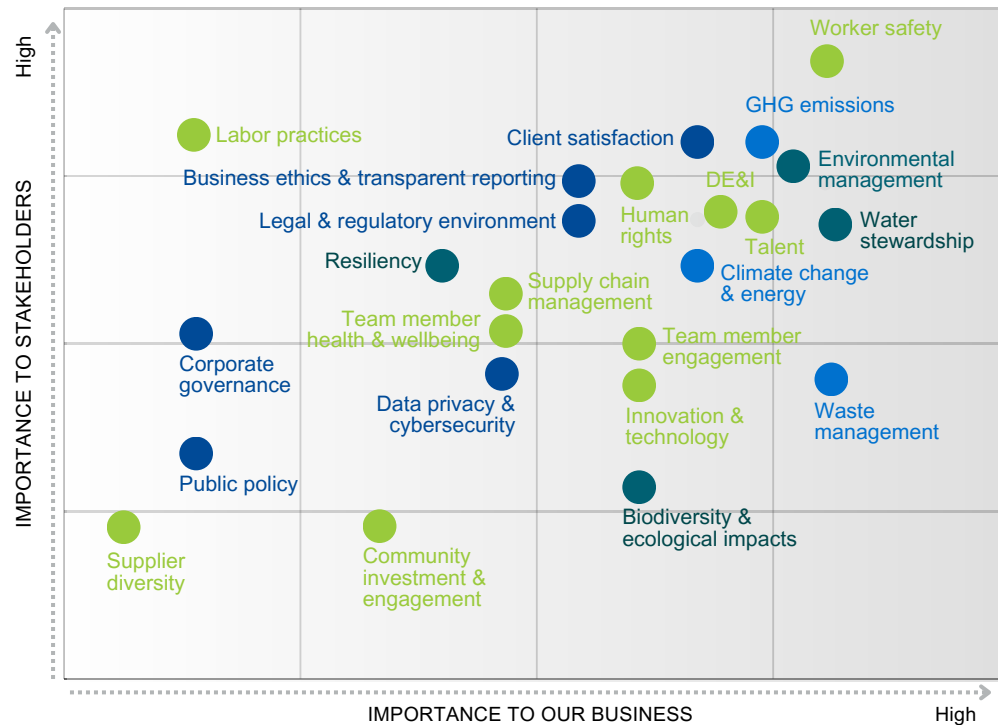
High

IMPORTANCE TO STAKEHOLDERS

Worker safety

GHG emissions

Labor practices

Client satisfaction

Environmental management

Business ethics & transparent reporting

DE&I

Human rights

Legal & regulatory environment

Water stewardship

Talent

Resiliency

Climate change & energy

Supply chain management

Team member health & wellbeing

Corporate governance

Team member engagement

Data privacy & cybersecurity

Waste management

Innovation & technology

Public policy

Biodiversity & ecological impacts

Supplier diversity

Community investment & engagement

IMPORTANCE TO OUR BUSINESS

High